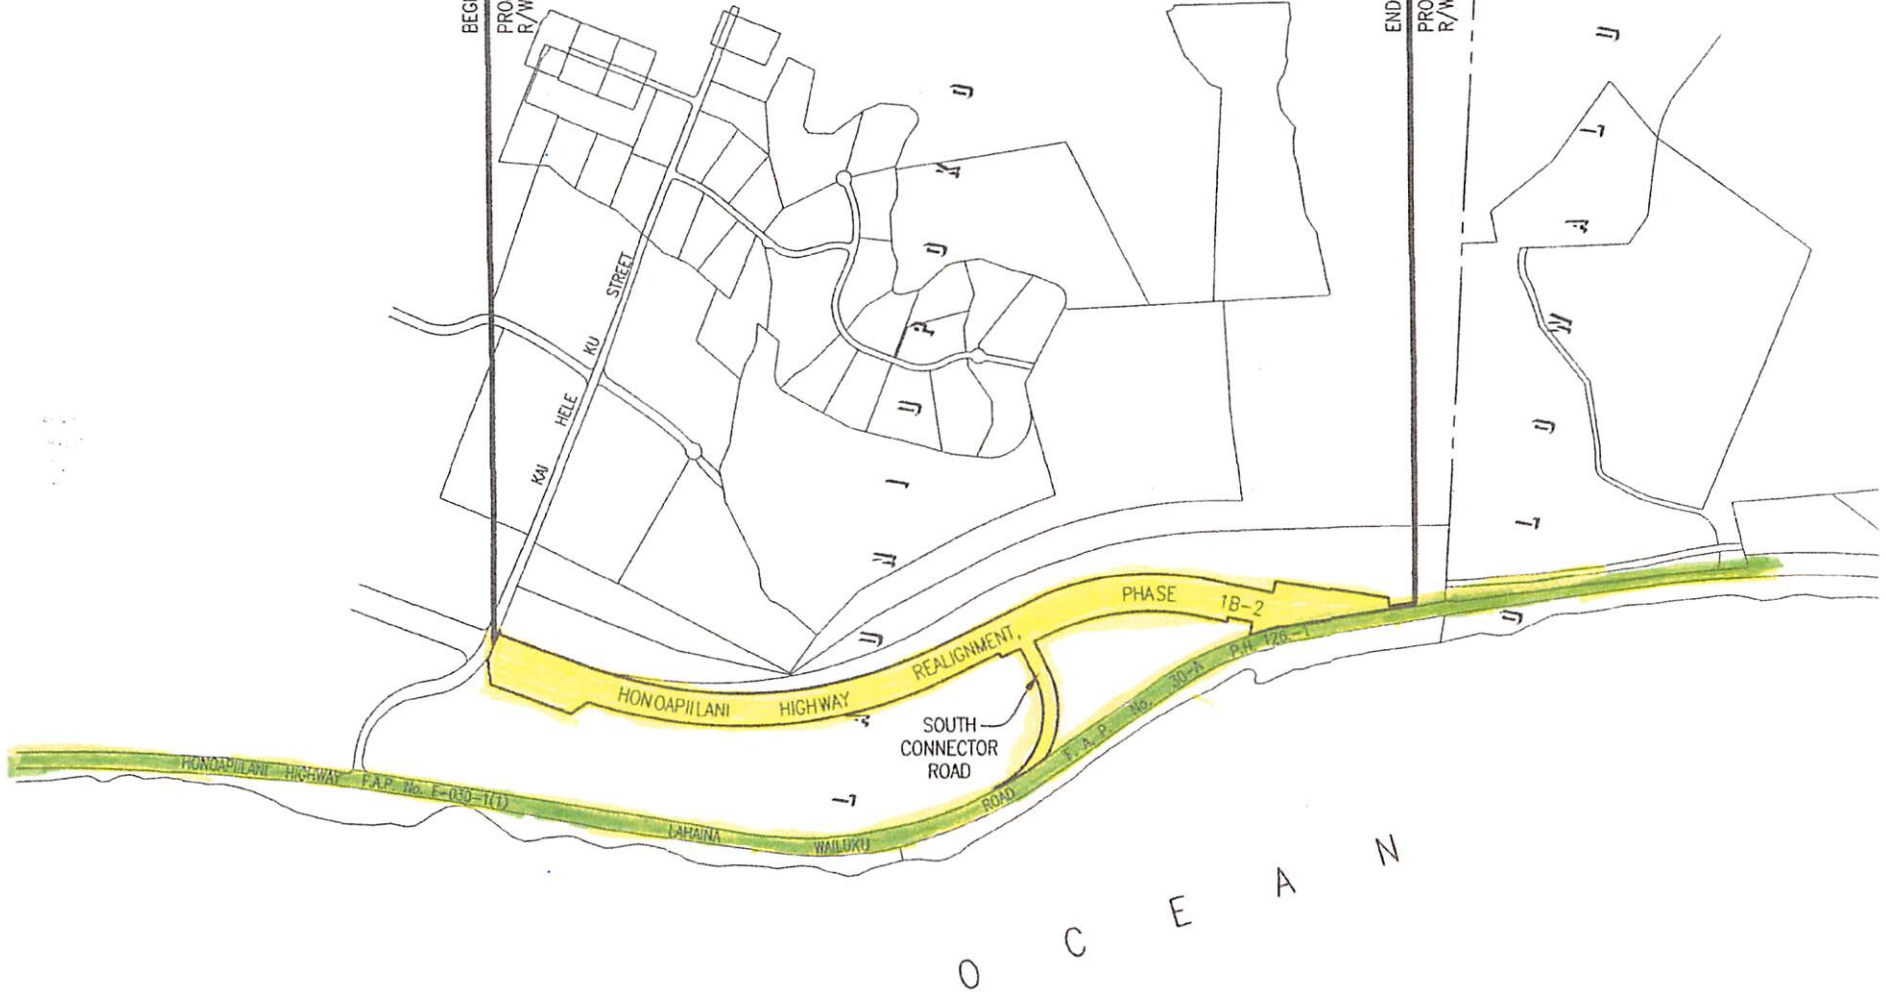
BEG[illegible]
PRO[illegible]
R/W

END
PRO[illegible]
R/W

KAI HELE KU STREET

HONOAPIILANI HIGHWAY REALIGNMENT, PHASE 1B-2

SOUTH CONNECTOR ROAD

HONOAPIILANI HIGHWAY F.A.P. No. E-030-1(1)

LAHAINA WAILUKU ROAD F.A.P. No. 30-A P.H. 126-1

O C E A N